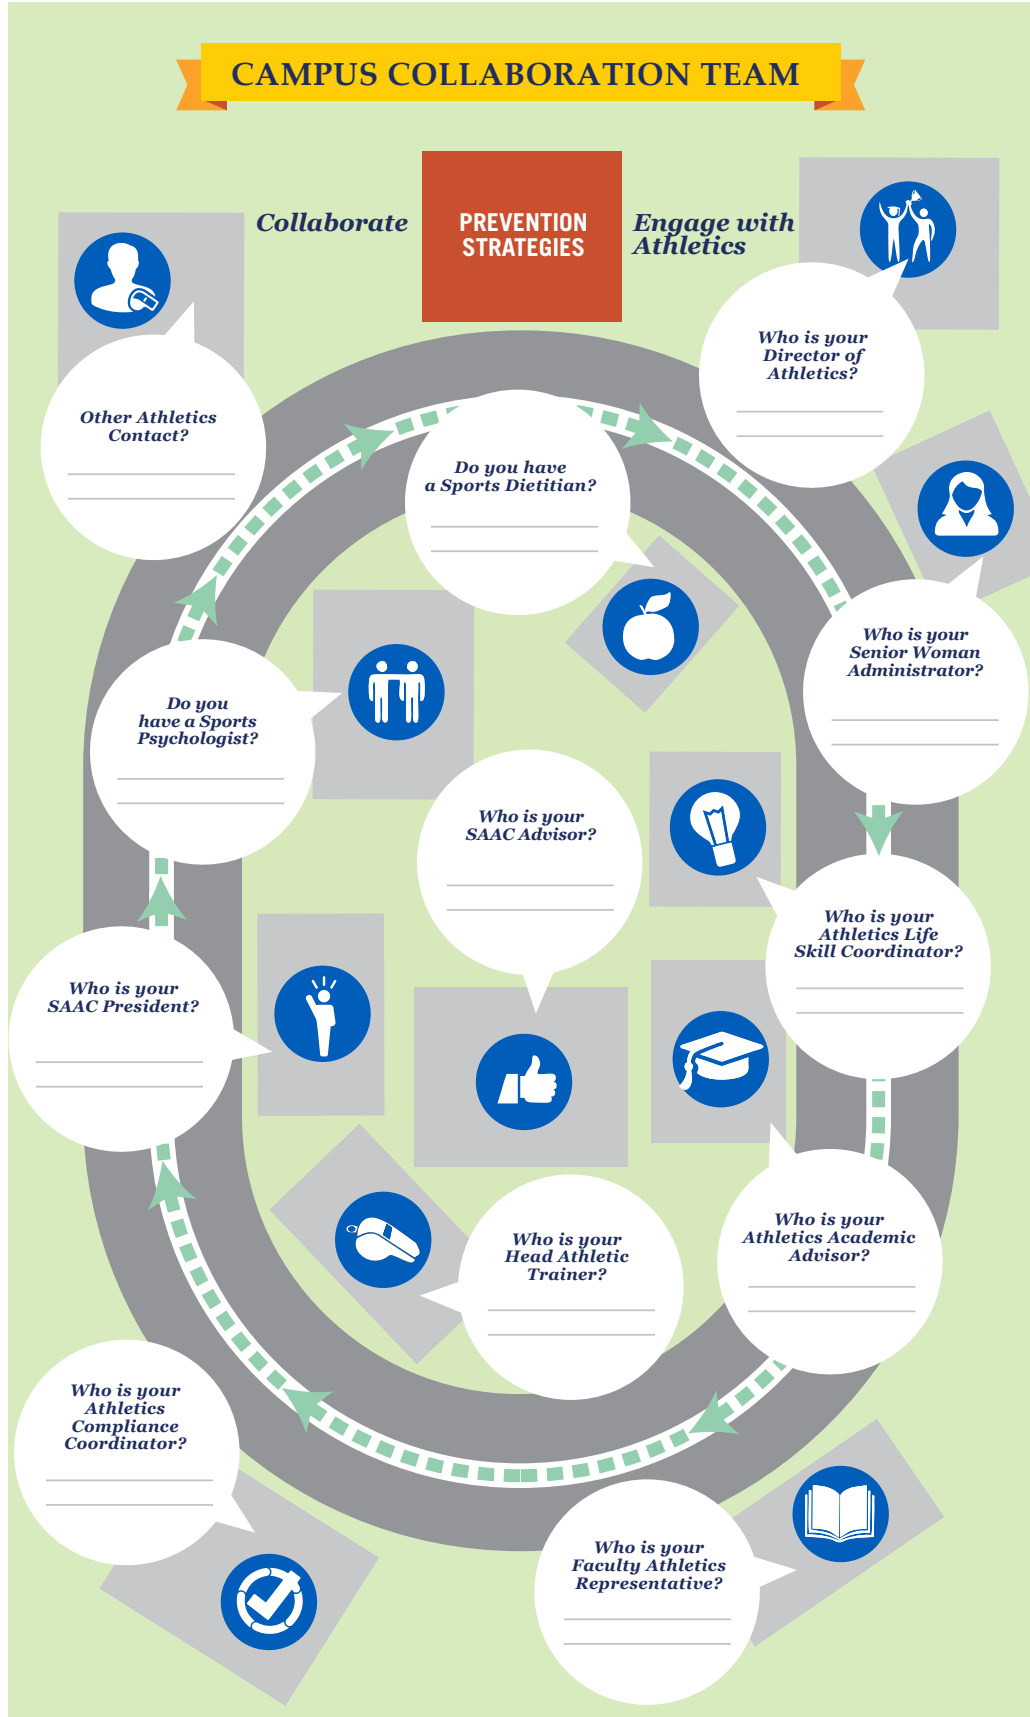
CAMPUS COLLABORATION TEAM

Collaborate

PREVENTION STRATEGIES

Engage with Athletics

Who is your Director of Athletics?

Other Athletics Contact?

Do you have a Sports Dietitian?

Who is your Senior Woman Administrator?

Do you have a Sports Psychologist?

Who is your SAAC Advisor?

Who is your Athletics Life Skill Coordinator?

Who is your SAAC President?

Who is your Athletics Academic Advisor?

Who is your Head Athletic Trainer?

Who is your Athletics Compliance Coordinator?

Who is your Faculty Athletics Representative?